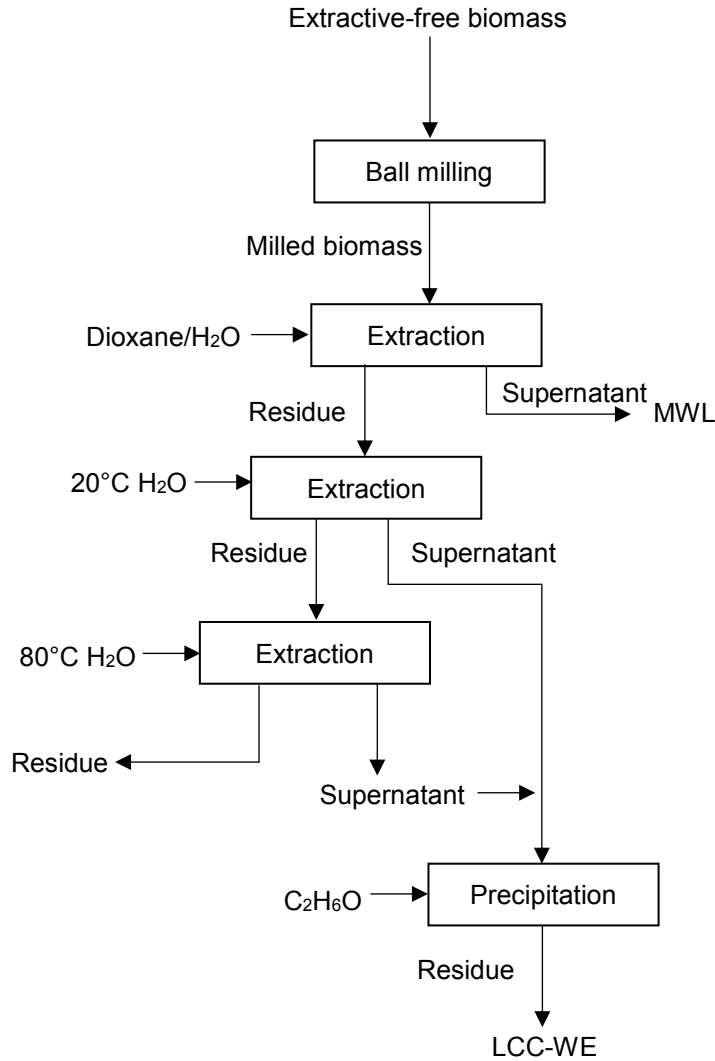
Extractive-free biomass

Ball milling

Milled biomass

Dioxane/$H_2O$

Extraction

Supernatant

MWL

Residue

20°C $H_2O$

Extraction

Residue

Supernatant

80°C $H_2O$

Extraction

Residue

Supernatant

$C_2H_6O$

Precipitation

Residue

LCC-WE